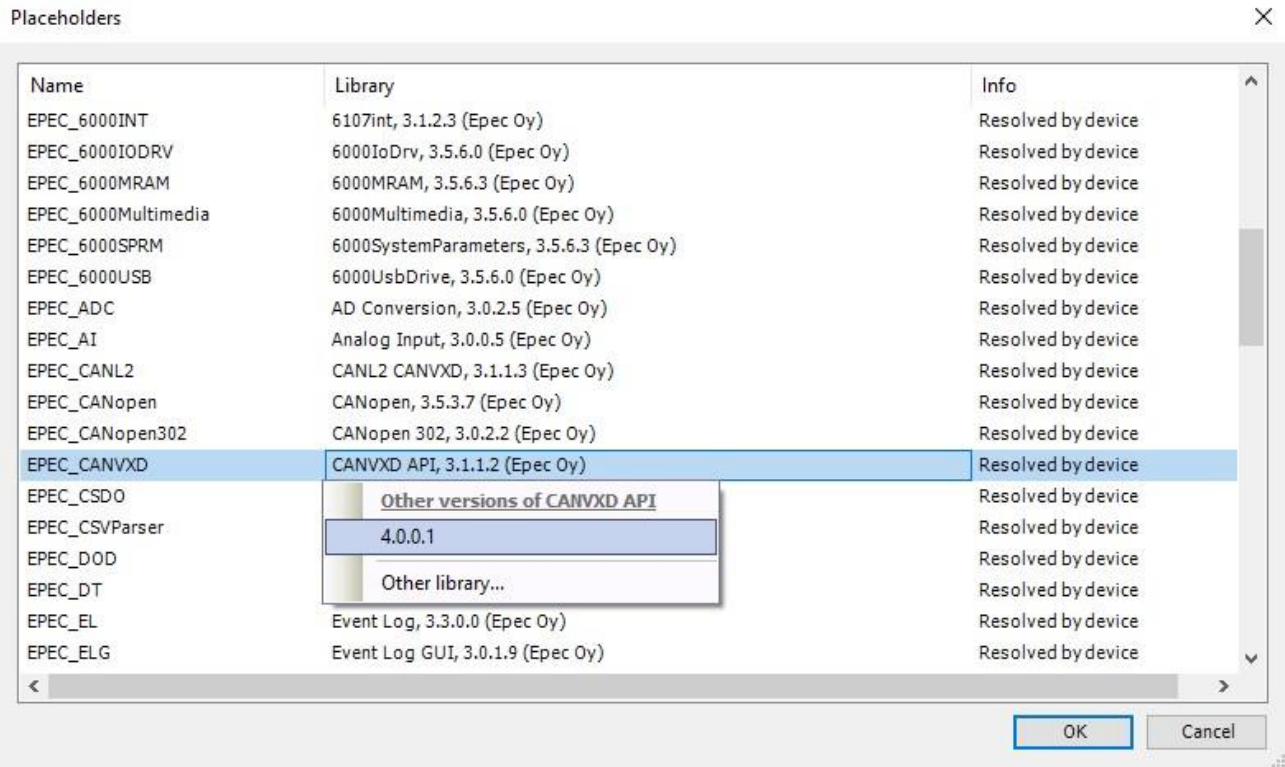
Placeholders

| Name | Library | Info |
|---|---|---|
| EPEC_6000INT | 6107int, 3.1.2.3 (Epec Oy) | Resolved by device |
| EPEC_6000IODRV | 6000IoDrv, 3.5.6.0 (Epec Oy) | Resolved by device |
| EPEC_6000MRAM | 6000MRAM, 3.5.6.3 (Epec Oy) | Resolved by device |
| EPEC_6000Multimedia | 6000Multimedia, 3.5.6.0 (Epec Oy) | Resolved by device |
| EPEC_6000SPRM | 6000SystemParameters, 3.5.6.3 (Epec Oy) | Resolved by device |
| EPEC_6000USB | 6000UsbDrive, 3.5.6.0 (Epec Oy) | Resolved by device |
| EPEC_ADC | AD Conversion, 3.0.2.5 (Epec Oy) | Resolved by device |
| EPEC_AI | Analog Input, 3.0.0.5 (Epec Oy) | Resolved by device |
| EPEC_CANL2 | CANL2 CANVXD, 3.1.1.3 (Epec Oy) | Resolved by device |
| EPEC_CANopen | CANopen, 3.5.3.7 (Epec Oy) | Resolved by device |
| EPEC_CANopen302 | CANopen 302, 3.0.2.2 (Epec Oy) | Resolved by device |
| EPEC_CANVXD | CANVXD API, 3.1.1.2 (Epec Oy) | Resolved by device |
| EPEC_CSDO | | Resolved by device |
| EPEC_CSVParser | | Resolved by device |
| EPEC_DOD | | Resolved by device |
| EPEC_DT | | Resolved by device |
| EPEC_EL | Event Log, 3.3.0.0 (Epec Oy) | Resolved by device |
| EPEC_ELG | Event Log GUI, 3.0.1.9 (Epec Oy) | Resolved by device |

Other versions of CANVXD API
4.0.0.1
Other library...

OK
Cancel